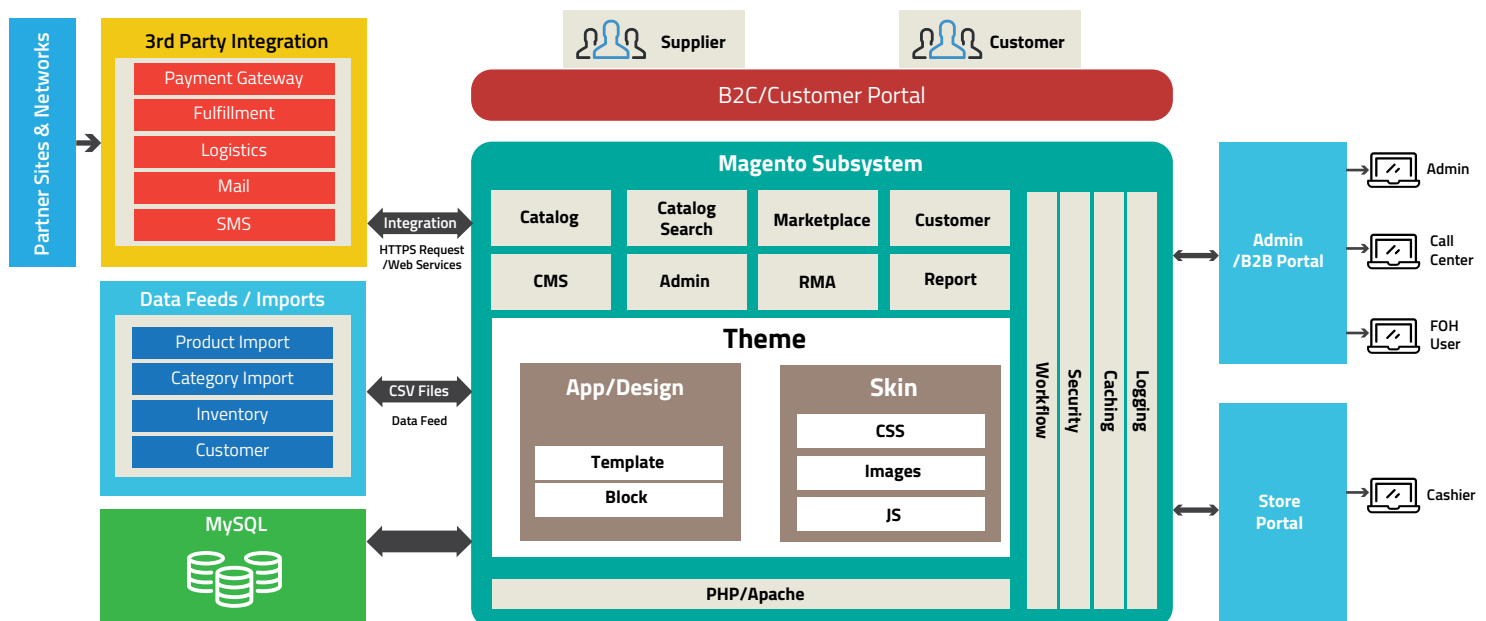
Partner Sites & Networks

3rd Party Integration
Payment Gateway
Fulfillment
Logistics
Mail
SMS

Integration
HTTPS Request /Web Services

Data Feeds / Imports
Product Import
Category Import
Inventory
Customer

CSV Files
Data Feed

MySQL

Supplier
Customer

B2C/Customer Portal

Magento Subsystem
Catalog
Catalog Search
Marketplace
Customer
CMS
Admin
RMA
Report

Theme
App/Design
Template
Block
Skin
CSS
Images
JS

PHP/Apache

Workflow
Security
Caching
Logging

Admin /B2B Portal
Admin
Call Center
FOH User

Store Portal
Cashier